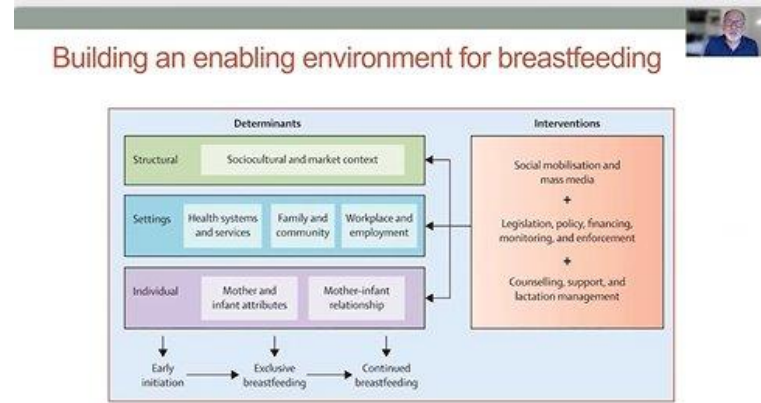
Building an enabling environment for breastfeeding

Determinants

Structural

Sociocultural and market context

Settings

Health systems and services

Family and community

Workplace and employment

Individual

Mother and infant attributes

Mother-infant relationship

Early initiation

Exclusive breastfeeding

Continued breastfeeding

Interventions

Social mobilisation and mass media

+

Legislation, policy, financing, monitoring, and enforcement

+

Counselling, support, and lactation management